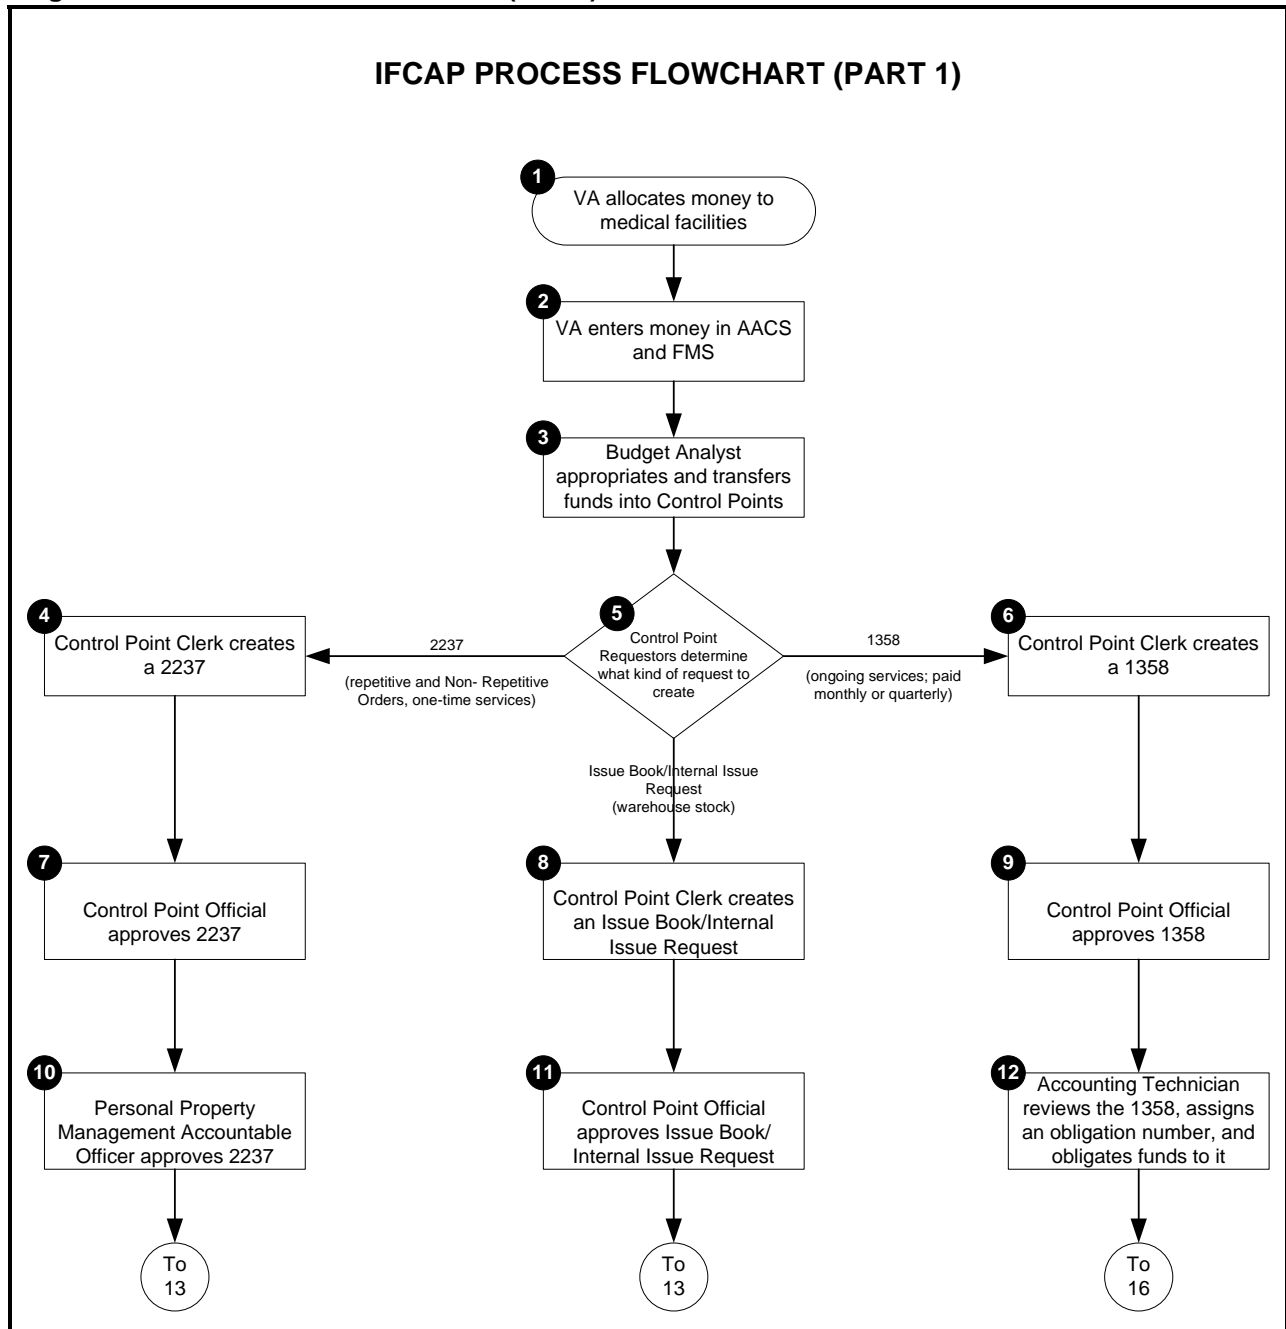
IFCAP PROCESS FLOWCHART (PART 1)

1 VA allocates money to medical facilities

2 VA enters money in AACS and FMS

3 Budget Analyst appropriates and transfers funds into Control Points

5 Control Point Requestors determine what kind of request to create

2237

(repetitive and Non- Repetitive Orders, one-time services)

1358

(ongoing services; paid monthly or quarterly)

Issue Book/Internal Issue Request (warehouse stock)

4 Control Point Clerk creates a 2237

6 Control Point Clerk creates a 1358

7 Control Point Official approves 2237

8 Control Point Clerk creates an Issue Book/Internal Issue Request

9 Control Point Official approves 1358

10 Personal Property Management Accountable Officer approves 2237

11 Control Point Official approves Issue Book/ Internal Issue Request

12 Accounting Technician reviews the 1358, assigns an obligation number, and obligates funds to it

To 13

To 13

To 16